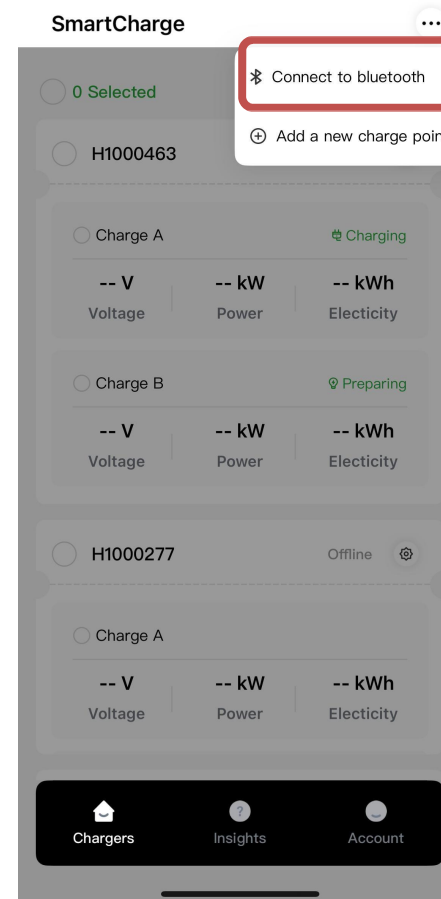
SmartCharge

Connect to bluetooth

Add a new charge poin

0 Selected

H1000463

Charge A

Charging

-- V
Voltage

-- kW
Power

-- kWh
Electicity

Charge B

Preparing

-- V
Voltage

-- kW
Power

-- kWh
Electicity

H1000277

Offline

Charge A

-- V
Voltage

-- kW
Power

-- kWh
Electicity

Chargers

Insights

Account